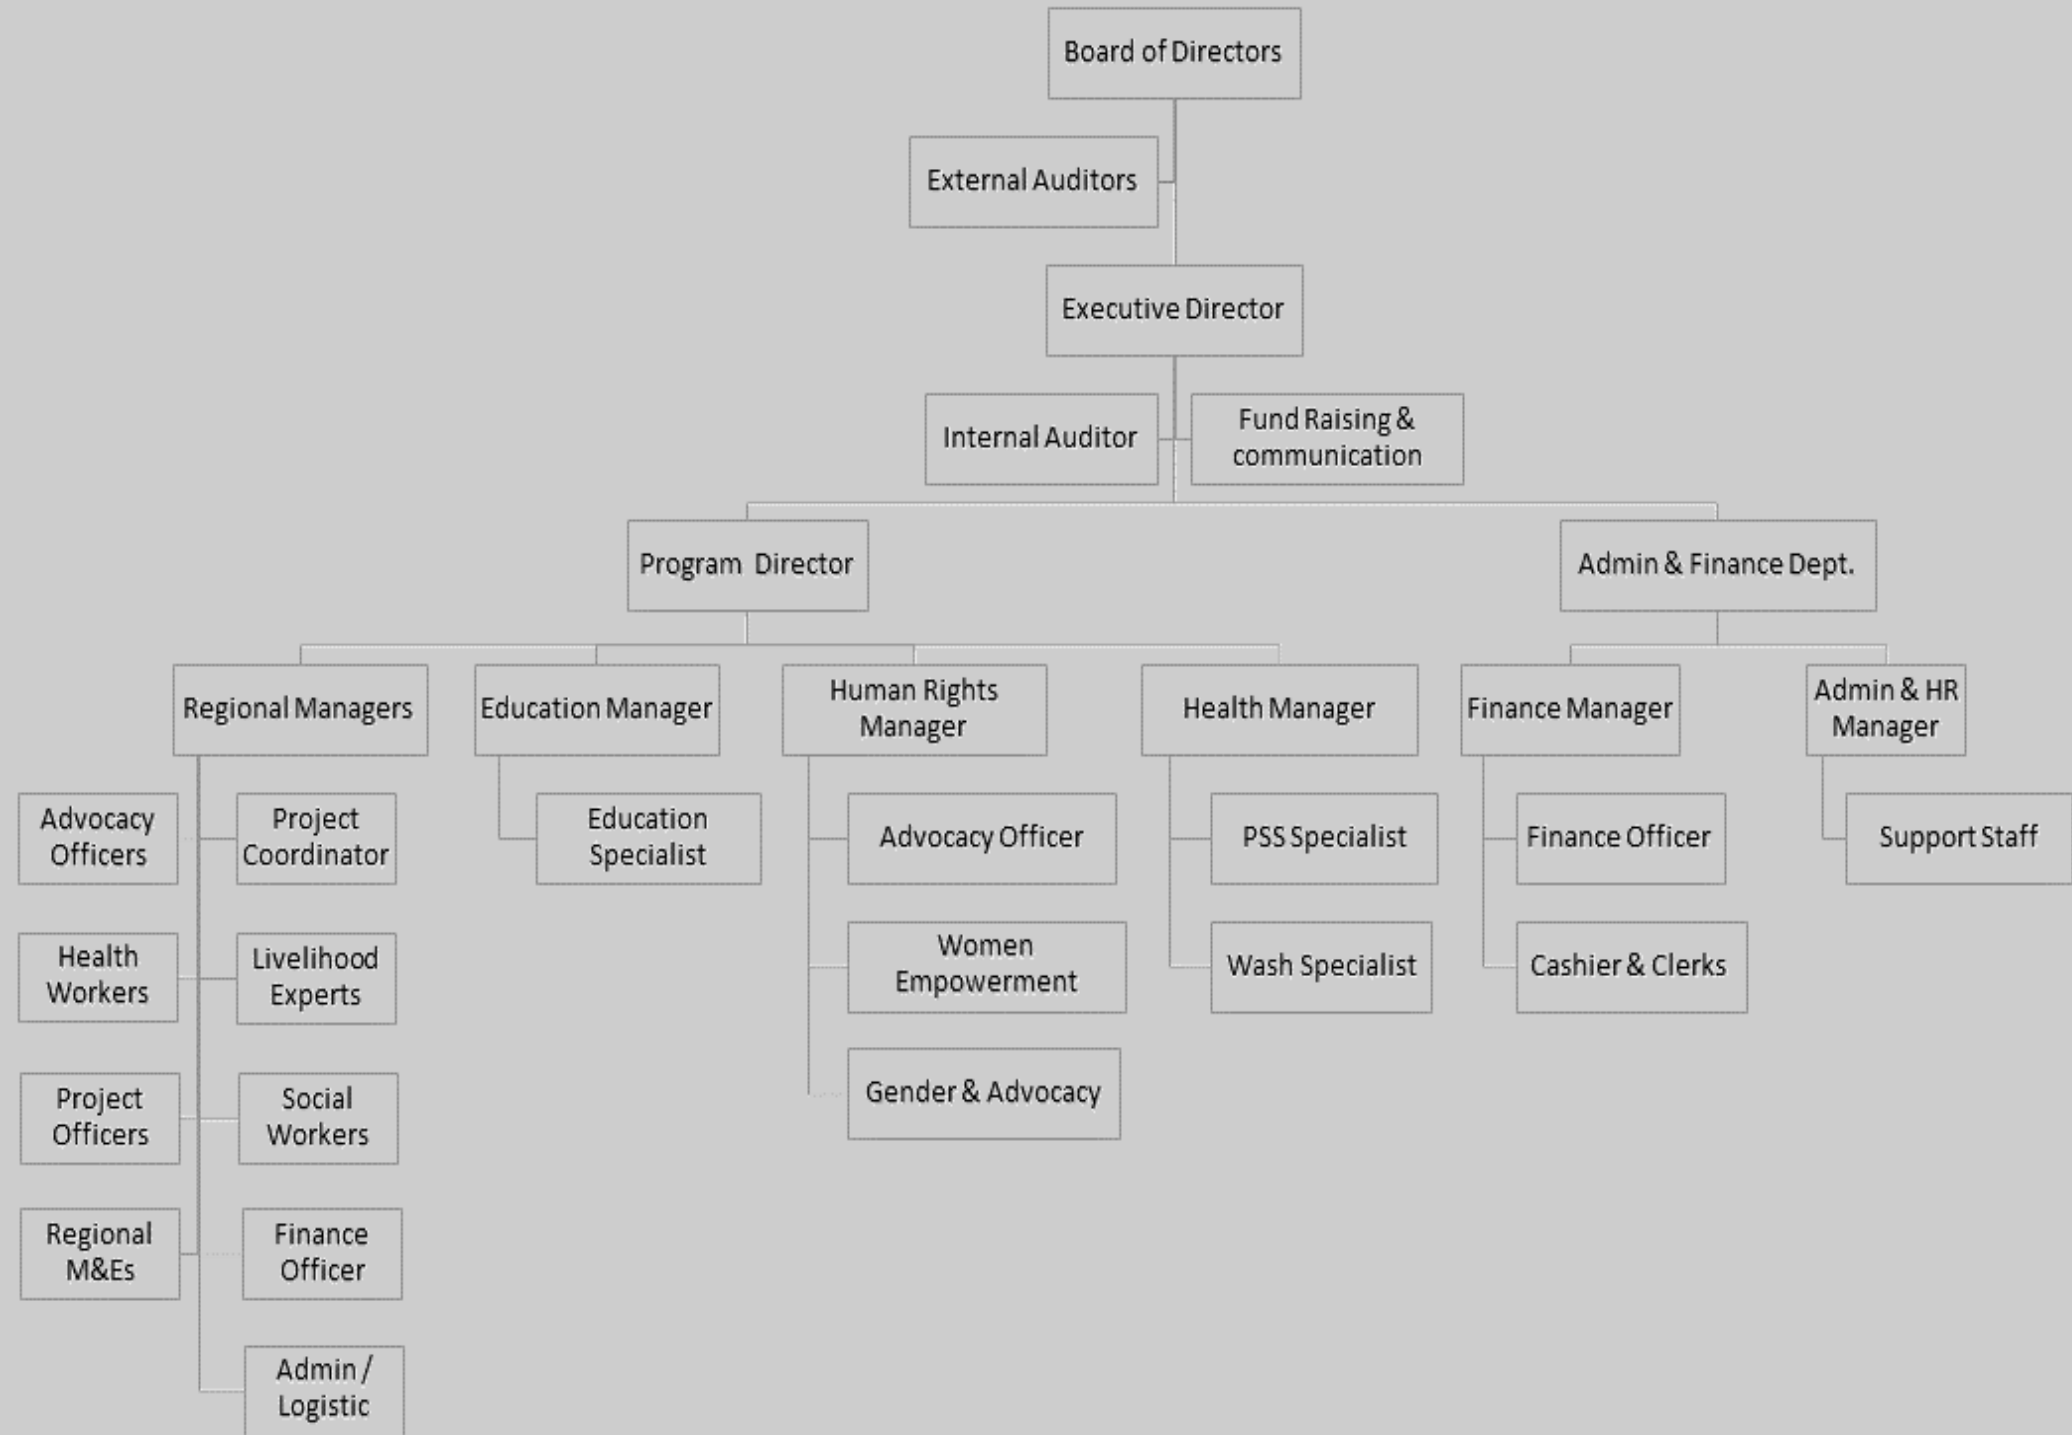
Board of Directors

External Auditors

Executive Director

Internal Auditor

Fund Raising & communication

Program Director

Admin & Finance Dept.

Regional Managers

Education Manager

Human Rights Manager

Health Manager

Finance Manager

Admin & HR Manager

Advocacy Officers

Project Coordinator

Health Workers

Livelihood Experts

Project Officers

Social Workers

Regional M&Es

Finance Officer

Admin / Logistic

Education Specialist

Advocacy Officer

Women Empowerment

Gender & Advocacy

PSS Specialist

Wash Specialist

Finance Officer

Cashier & Clerks

Support Staff